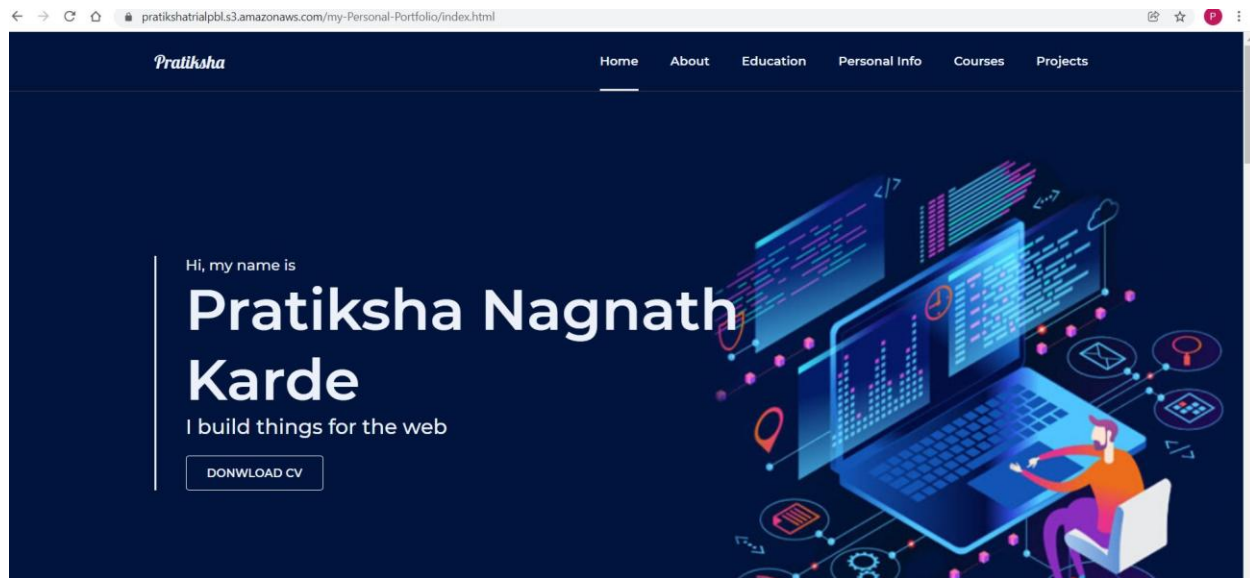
pratikshatrialpbl.s3.amazonaws.com/my-Personal-Portfolio/index.html

P

Pratiksha

Home About Education Personal Info Courses Projects

Hi, my name is

Pratiksha Nagnath Karde

I build things for the web

DONWLOAD CV

</>

<···>

</>